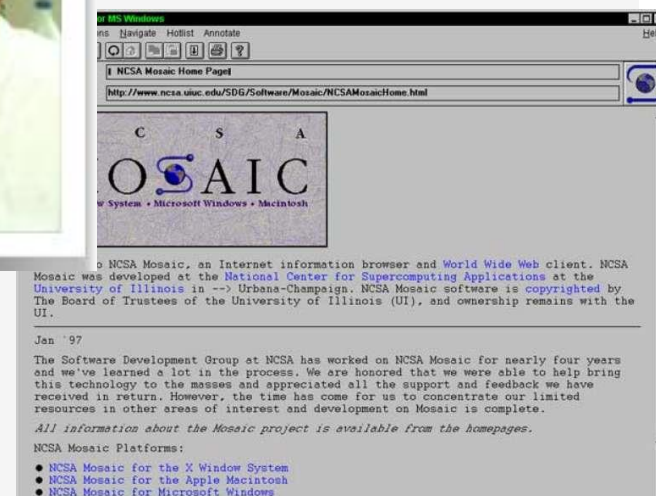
r MS Windows

ns Navigate Hotlist Annotate

He

NCSA Mosaic Home Page

http://www.ncsa.uiuc.edu/SDG/Software/Mosaic/NCSAMosaicHome.html

C S A

OSAIC

w System • Microsoft Windows • Macintosh

o NCSA Mosaic, an Internet information browser and World Wide Web client. NCSA Mosaic was developed at the National Center for Supercomputing Applications at the University of Illinois in --> Urbana-Champaign. NCSA Mosaic software is copyrighted by The Board of Trustees of the University of Illinois (UI), and ownership remains with the UI.

Jan '97

The Software Development Group at NCSA has worked on NCSA Mosaic for nearly four years and we've learned a lot in the process. We are honored that we were able to help bring this technology to the masses and appreciated all the support and feedback we have received in return. However, the time has come for us to concentrate our limited resources in other areas of interest and development on Mosaic is complete.

All information about the Mosaic project is available from the homepages.

NCSA Mosaic Platforms:

● NCSA Mosaic for the X Window System
● NCSA Mosaic for the Apple Macintosh
● NCSA Mosaic for Microsoft Windows